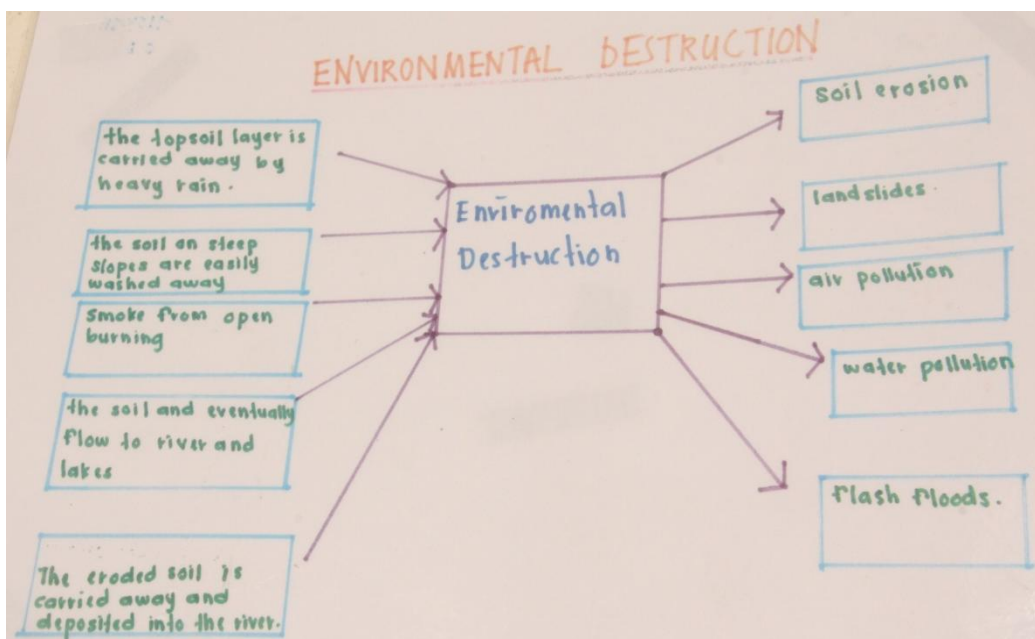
ENVIRONMENTAL DESTRUCTION

the topsoil layer is carried away by heavy rain.

the soil on steep slopes are easily washed away

Smoke from open burning

the soil and eventually flow to river and lakes

The eroded soil is carried away and deposited into the river.

Enviromental Destruction

Soil erosion

land slides.

air pollution

water pollution

flash floods.